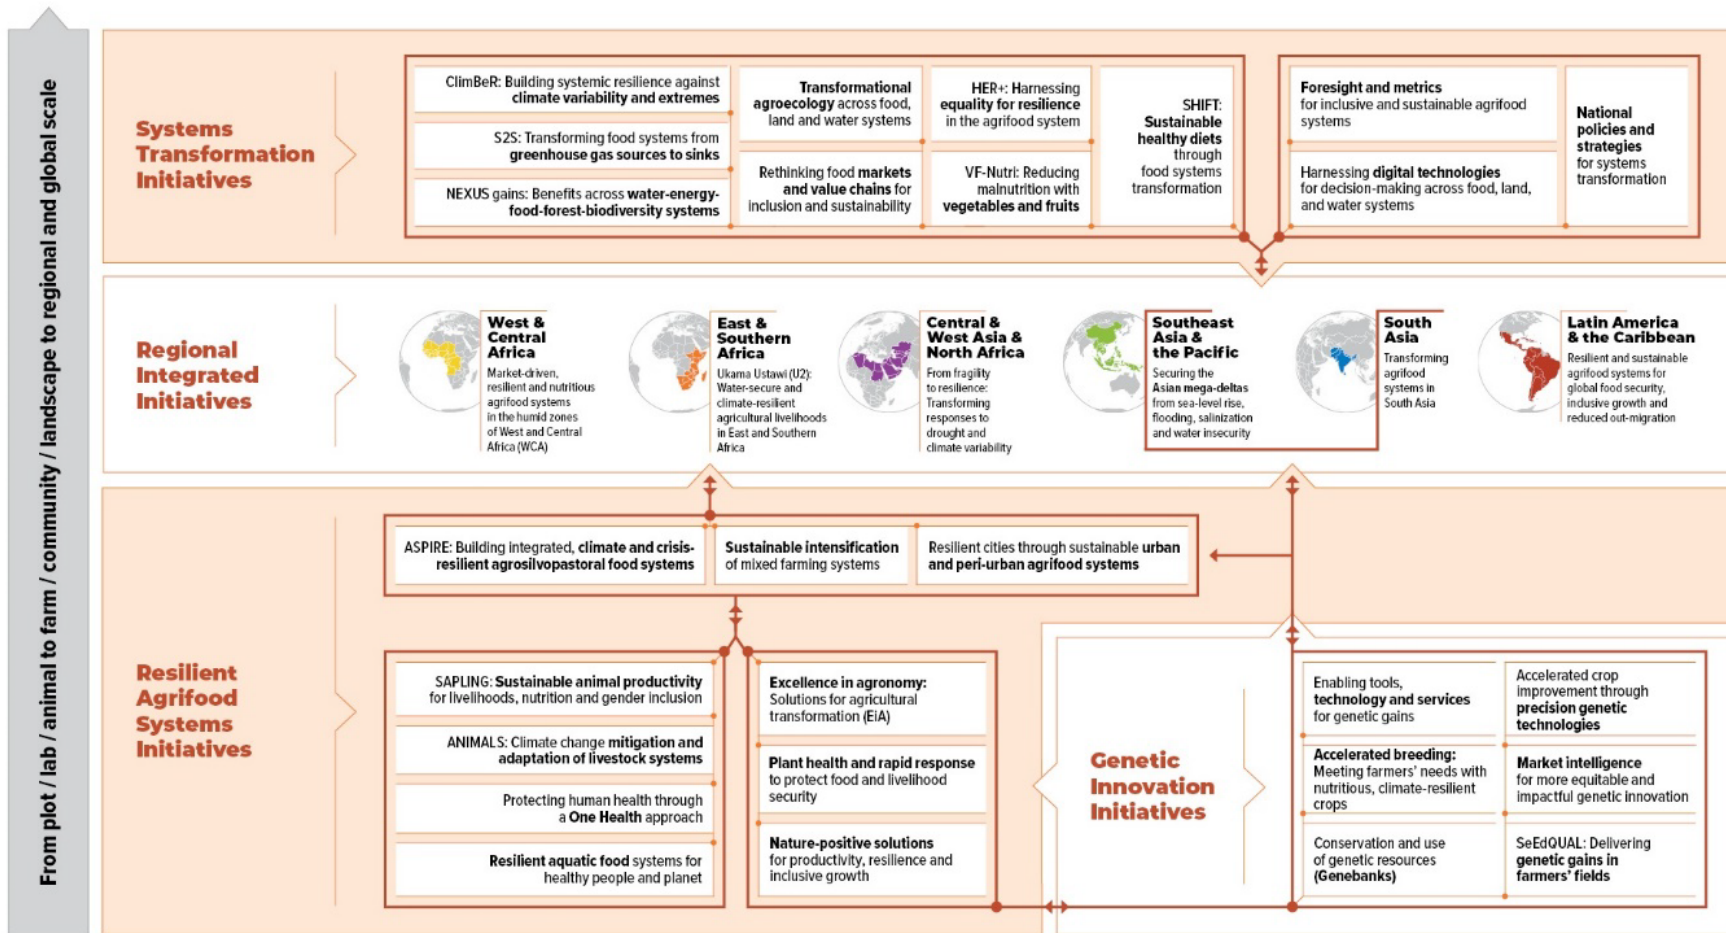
From plot / lab / animal to farm / community / landscape to regional and global scale

Systems Transformation Initiatives

ClimBeR: Building systemic resilience against climate variability and extremes

S2S: Transforming food systems from greenhouse gas sources to sinks

NEXUS gains: Benefits across water-energy-food-forest-biodiversity systems

Transformational agroecology across food, land and water systems

Rethinking food markets and value chains for inclusion and sustainability

HER+: Harnessing equality for resilience in the agrifood system

VF-Nutri: Reducing malnutrition with vegetables and fruits

SHIFT: Sustainable healthy diets through food systems transformation

Foresight and metrics for inclusive and sustainable agrifood systems

Harnessing digital technologies for decision-making across food, land, and water systems

National policies and strategies for systems transformation

Regional Integrated Initiatives

West & Central Africa
Market-driven, resilient and nutritious agrifood systems in the humid zones of West and Central Africa (WCA)

East & Southern Africa
Ukama Ustawi (U2): Water-secure and climate-resilient agricultural livelihoods in East and Southern Africa

Central & West Asia & North Africa
From fragility to resilience: Transforming responses to drought and climate variability

Southeast Asia & the Pacific
Securing the Asian mega-deltas from sea-level rise, flooding, salinization and water insecurity

South Asia
Transforming agrifood systems in South Asia

Latin America & the Caribbean
Resilient and sustainable agrifood systems for global food security, inclusive growth and reduced out-migration

Resilient Agrifood Systems Initiatives

ASPIRE: Building integrated, climate and crisis-resilient agrosilvopastoral food systems

Sustainable intensification of mixed farming systems

Resilient cities through sustainable urban and peri-urban agrifood systems

SAPLING: Sustainable animal productivity for livelihoods, nutrition and gender inclusion

ANIMALS: Climate change mitigation and adaptation of livestock systems

Protecting human health through a One Health approach

Resilient aquatic food systems for healthy people and planet

Excellence in agronomy: Solutions for agricultural transformation (EiA)

Plant health and rapid response to protect food and livelihood security

Nature-positive solutions for productivity, resilience and inclusive growth

Genetic Innovation Initiatives

Enabling tools, technology and services for genetic gains

Accelerated crop improvement through precision genetic technologies

Accelerated breeding: Meeting farmers' needs with nutritious, climate-resilient crops

Market intelligence for more equitable and impactful genetic innovation

Conservation and use of genetic resources (Genebanks)

SeEdQUAL: Delivering genetic gains in farmers' fields